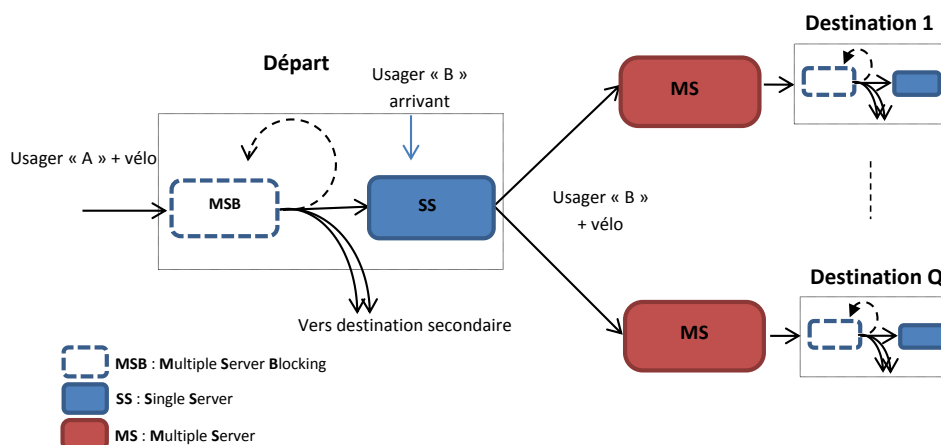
Destination 1

Départ

Usager « B » arrivant

MS

Usager « A » + vélo

MSB

SS

Usager « B » + vélo

Destination Q

Vers destination secondaire

MS

MSB : Multiple Server Blocking

SS : Single Server

MS : Multiple Server